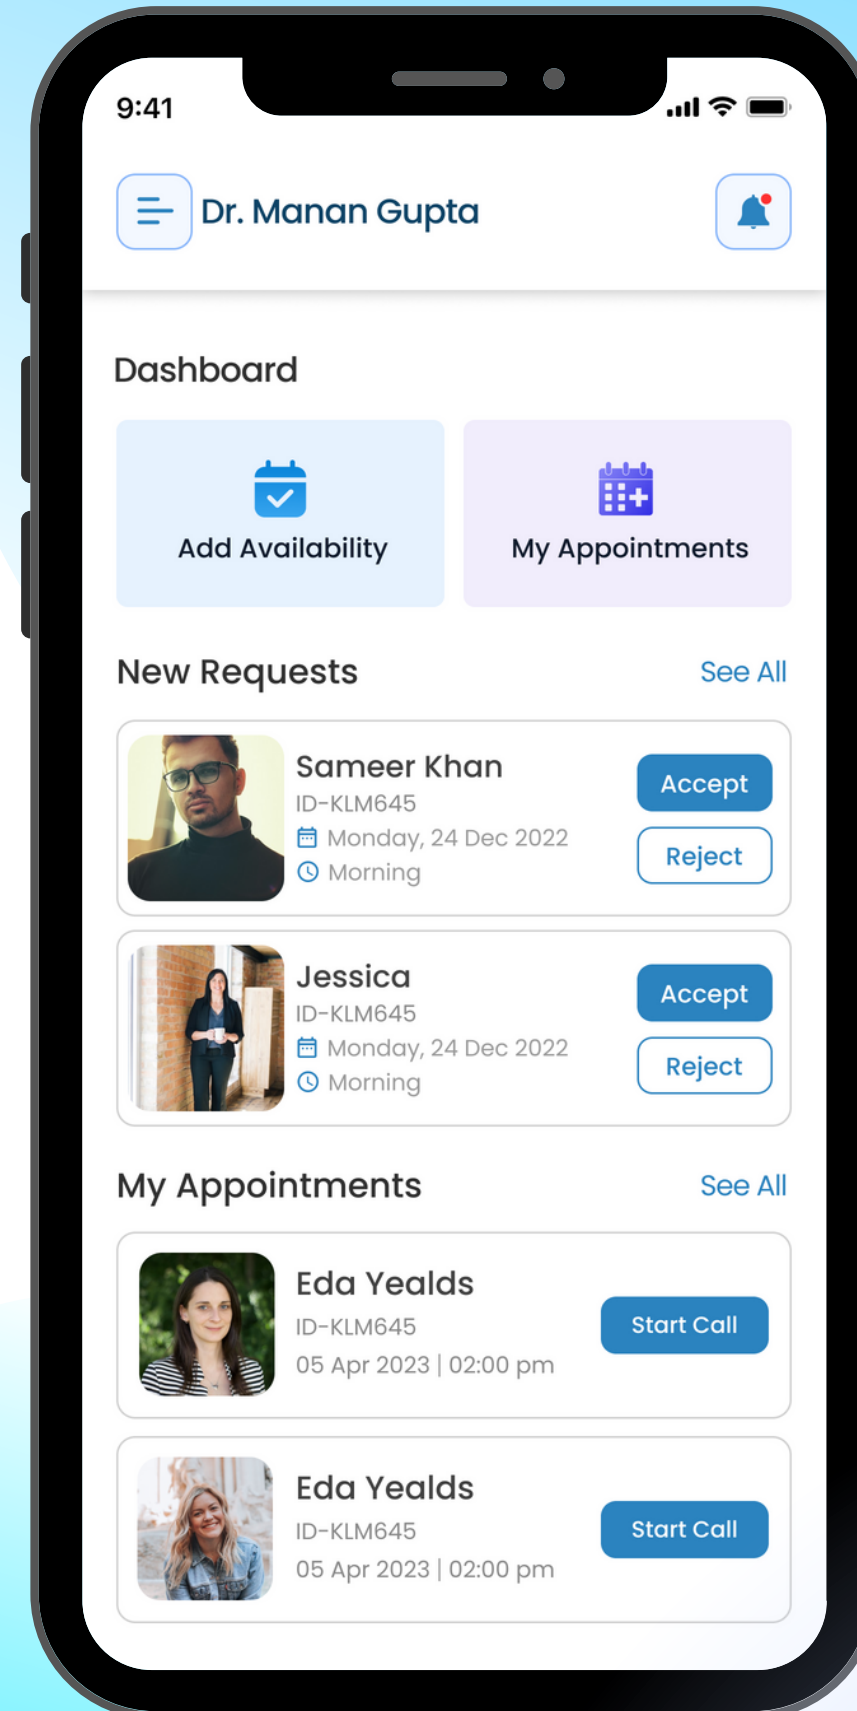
9:41

Dr. Manan Gupta

Dashboard

Add Availability

My Appointments

New Requests

See All

Sameer Khan
ID-KLM645
Monday, 24 Dec 2022
Morning

Accept
Reject

Jessica
ID-KLM645
Monday, 24 Dec 2022
Morning

Accept
Reject

My Appointments

See All

Eda Yealds
ID-KLM645
05 Apr 2023 | 02:00 pm

Start Call

Eda Yealds
ID-KLM645
05 Apr 2023 | 02:00 pm

Start Call